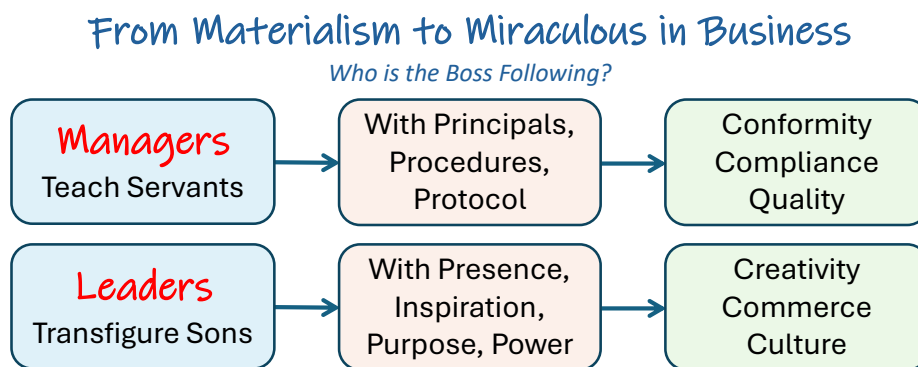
From Materialism to Miraculous in Business

Who is the Boss Following?

Managers
Teach Servants

With Principals, Procedures, Protocol

Conformity
Compliance
Quality

Leaders
Transfigure Sons

With Presence, Inspiration, Purpose, Power

Creativity
Commerce
Culture